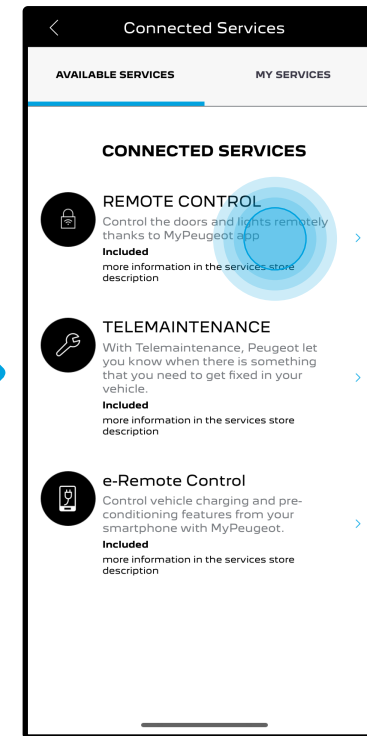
Connected Services

AVAILABLE SERVICES

MY SERVICES

CONNECTED SERVICES

REMOTE CONTROL

Control the doors and lights remotely thanks to MyPeugeot app

Included

more information in the services store description

TELEMAINTENANCE

With Telemaintenance, Peugeot let you know when there is something that you need to get fixed in your vehicle.

Included

more information in the services store description

e-Remote Control

Control vehicle charging and pre-conditioning features from your smartphone with MyPeugeot.

Included

more information in the services store description